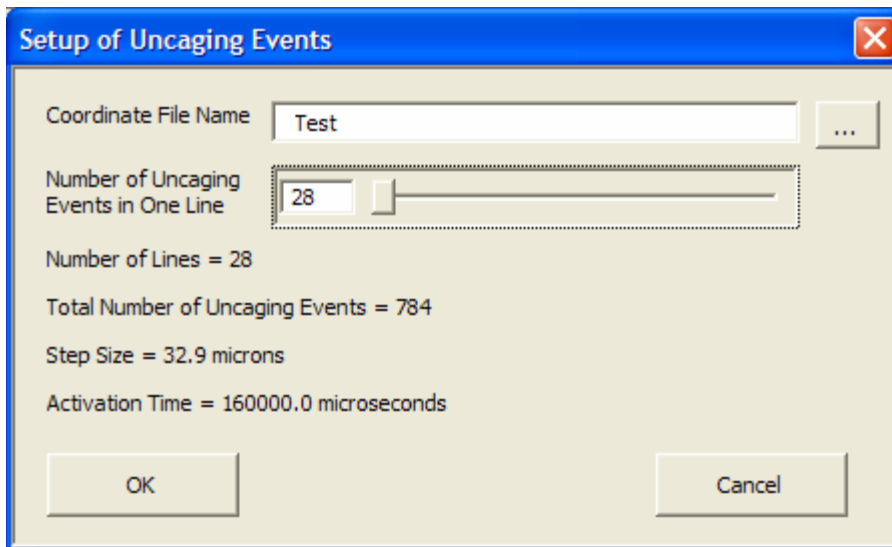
Setup of Uncaging Events

Coordinate File Name Test ...

Number of Uncaging Events in One Line 28

Number of Lines = 28

Total Number of Uncaging Events = 784

Step Size = 32.9 microns

Activation Time = 160000.0 microseconds

OK

Cancel